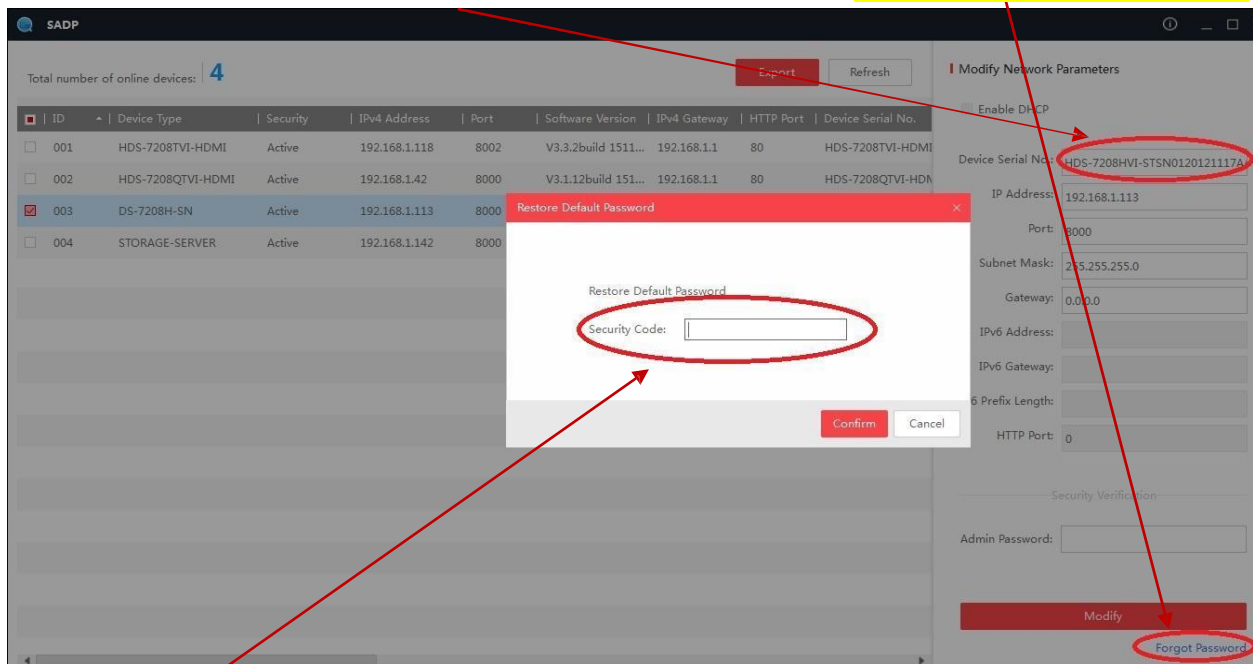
SADP

Total number of online devices: 4

Export Refresh

| ID | Device Type | Security | IPv4 Address | Port | Software Version | IPv4 Gateway | HTTP Port | Device Serial No. |
|---|---|---|---|---|---|---|---|---|
| 001 | HDS-7208TVI-HDMI | Active | 192.168.1.118 | 8002 | V3.3.2build 1511... | 192.168.1.1 | 80 | HDS-7208TVI-HDMI |
| 002 | HDS-7208QTVI-HDMI | Active | 192.168.1.42 | 8000 | V3.1.12build 151... | 192.168.1.1 | 80 | HDS-7208QTVI-HDM |
| 003 | DS-7208H-SN | Active | 192.168.1.113 | 8000 | | | | |
| 004 | STORAGE-SERVER | Active | 192.168.1.142 | 8000 | | | | |

Restore Default Password

Restore Default Password

Security Code:

Confirm Cancel

Modify Network Parameters

Enable DHCP

Device Serial No.: HDS-7208HVI-STSN0120121117A

IP Address: 192.168.1.113

Port: 8000

Subnet Mask: 255.255.255.0

Gateway: 0.0.0.0

IPv6 Address:

IPv6 Gateway:

IPv6 Prefix Length:

HTTP Port: 0

Security Verification

Admin Password:

Modify

Forgot Password